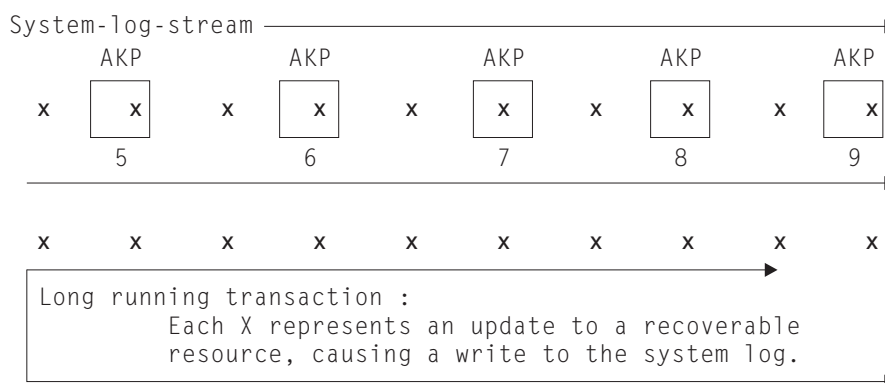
System-log-stream

AKP AKP AKP AKP AKP

x x x x x x x x x x

5 6 7 8 9

x x x x x x x x x x

Long running transaction :
Each X represents an update to a recoverable resource, causing a write to the system log.